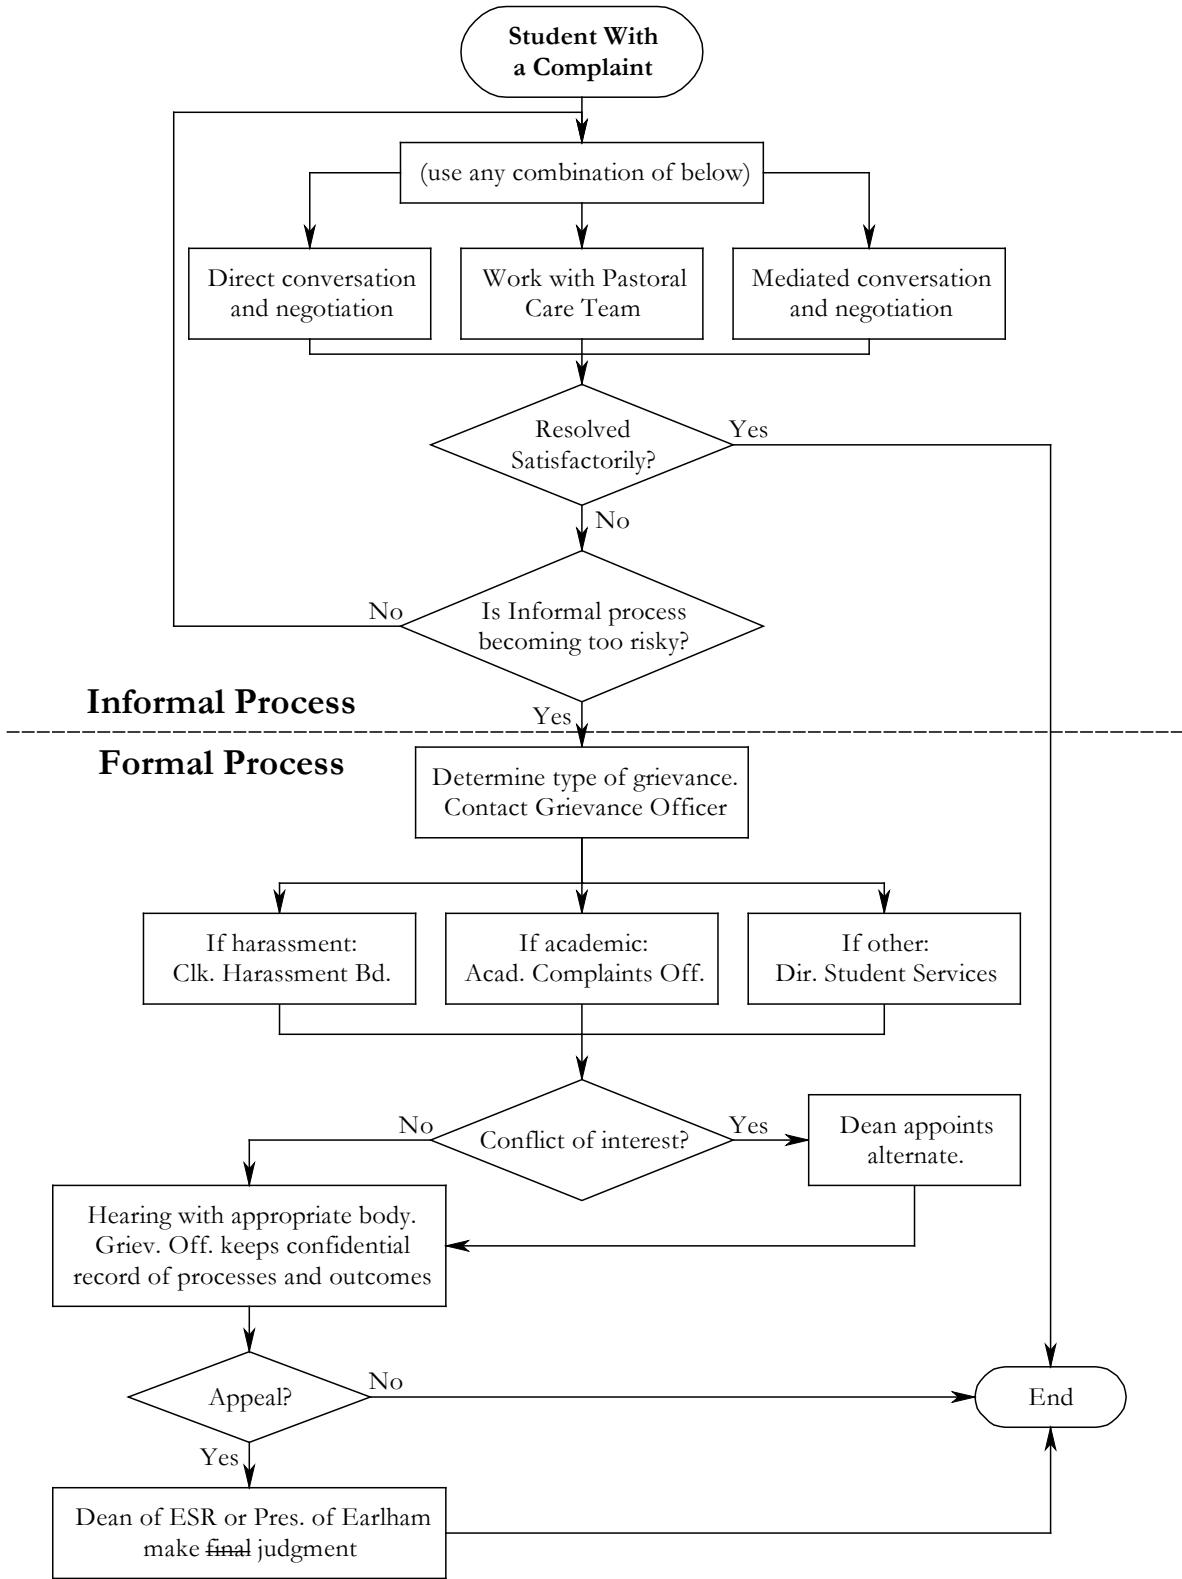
Student With a Complaint

(use any combination of below)

Direct conversation and negotiation

Work with Pastoral Care Team

Mediated conversation and negotiation

Resolved Satisfactorily?

Yes

No

No

Is Informal process becoming too risky?

Informal Process

Yes

Formal Process

Determine type of grievance. Contact Grievance Officer

If harassment: Clk. Harassment Bd.

If academic: Acad. Complaints Off.

If other: Dir. Student Services

No

Conflict of interest?

Yes

Dean appoints alternate.

Hearing with appropriate body. Griev. Off. keeps confidential record of processes and outcomes

Appeal?

No

End

Yes

Dean of ESR or Pres. of Earlham make final judgment